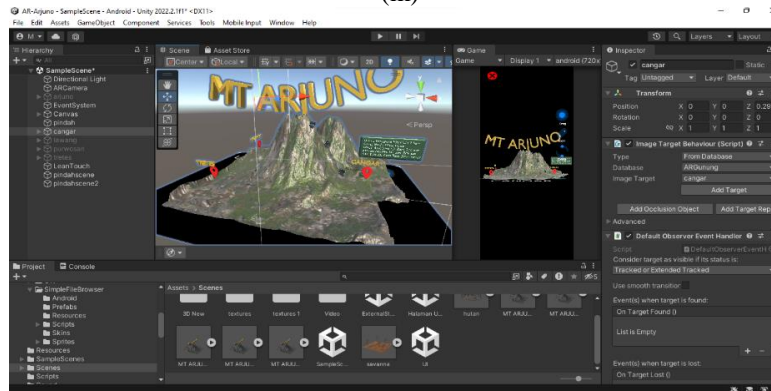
(c)

AR-Arjuno - SampleScene - Android - Unity 2022.2.1f1* <DX11>
File Edit Assets GameObject Component Services Tools Mobile Input Window Help

Hierarchy
SampleScene*
Directional Light
ARCamera
arjuno
EventSystem
Canvas
pindah
cangar
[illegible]
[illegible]
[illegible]
LeanTouch
pindahscene
pindahscene2

Scene
Asset Store
Center
Local
2D
< Persp
MT ARJUNO

Game
Game
Display 1
android (720x
MT ARJUNO

Inspector
cangar
Static
Tag Untagged
Layer Default
Transform
Position X 0 Y 0 Z 0.29
Rotation X 0 Y 0 Z 0
Scale X 1 Y 1 Z 1
Image Target Behaviour (Script)
Type From Database
Database ARGunung
Image Target cangar
Add Target
Add Occlusion Object
Add Target Rep
Advanced
Default Observer Event Handler
Script DefaultObserverEventH
Consider target as visible if its status is:
Tracked or Extended Tracked
Use smooth transition
Event(s) when target is found:
On Target Found ()
List is Empty
Event(s) when target is lost:
On Target Lost ()

Project
Console
SimpleFileBrowser
Android
Prefabs
Resources
Scripts
Skins
Sprites
Resources
SampleScenes
Scenes
Scripts

Assets > Scenes
3D New
textures
textures 1
Video
ExternalS...
Halaman U...
hutan
MT ARJU...
MT ARJU...
MT ARJU...
MT ARJU...
MT ARJU...
SampleSc...
savanna
UI